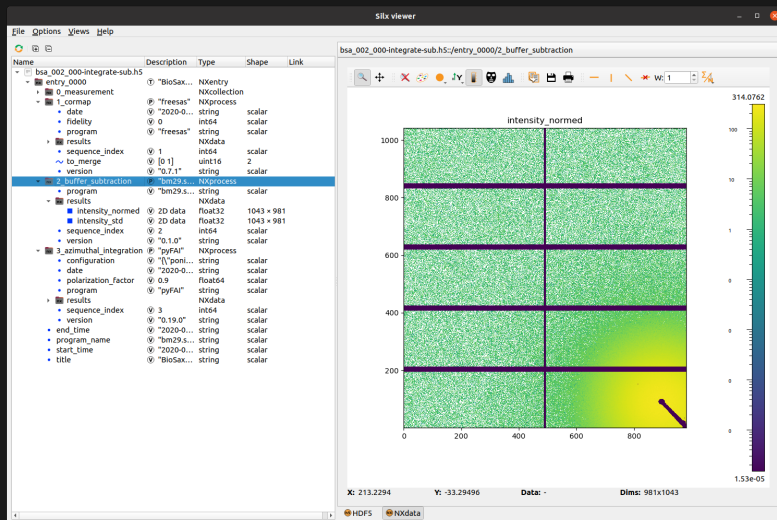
Silx viewer

File Options Views Help

| Name | Description | Type | Shape | Link |
|---|---|---|---|---|
| bsa_002_000-integrate-sub.h5 | | | | |
| entry_0000 | "BioSax... | NXentry | | |
| 0_measurement | | NXcollection | | |
| 1_cormap | "freesas" | NXprocess | | |
| date | "2020-0... | string | scalar | |
| fidelity | 0 | int64 | scalar | |
| program | "freesas" | string | scalar | |
| results | | NXdata | | |
| sequence_index | 1 | int64 | scalar | |
| to_merge | [0 1] | uint16 | 2 | |
| version | "0.7.1" | string | scalar | |
| 2_buffer_subtraction | "bm29.s... | NXprocess | | |
| program | "bm29.s... | string | scalar | |
| results | | NXdata | | |
| intensity_normed | 2D data | float32 | 1043 × 981 | |
| intensity_std | 2D data | float32 | 1043 × 981 | |
| sequence_index | 2 | int64 | scalar | |
| version | "0.1.0" | string | scalar | |
| 3_azimuthal_integration | "pyFAI" | NXprocess | | |
| configuration | "[\"poni... | string | scalar | |
| date | "2020-0... | string | scalar | |
| polarization_factor | 0.9 | float64 | scalar | |
| program | "pyFAI" | string | scalar | |
| results | | NXdata | | |
| sequence_index | 3 | int64 | scalar | |
| version | "0.19.0" | string | scalar | |
| end_time | "2020-0... | string | scalar | |
| program_name | "bm29.s... | string | scalar | |
| start_time | "2020-0... | string | scalar | |
| title | "BioSax... | string | scalar | |

bsa_002_000-integrate-sub.h5::/entry_0000/2_buffer_subtraction

W: 1

intensity_normed

1000
800
600
400
200
0
0 200 400 600 800

314.0762
100
10
1
0
0
0
0
1.53e-05

X: 213.2294 Y: -33.29496 Data: - Dims: 981x1043

HDF5 NXdata